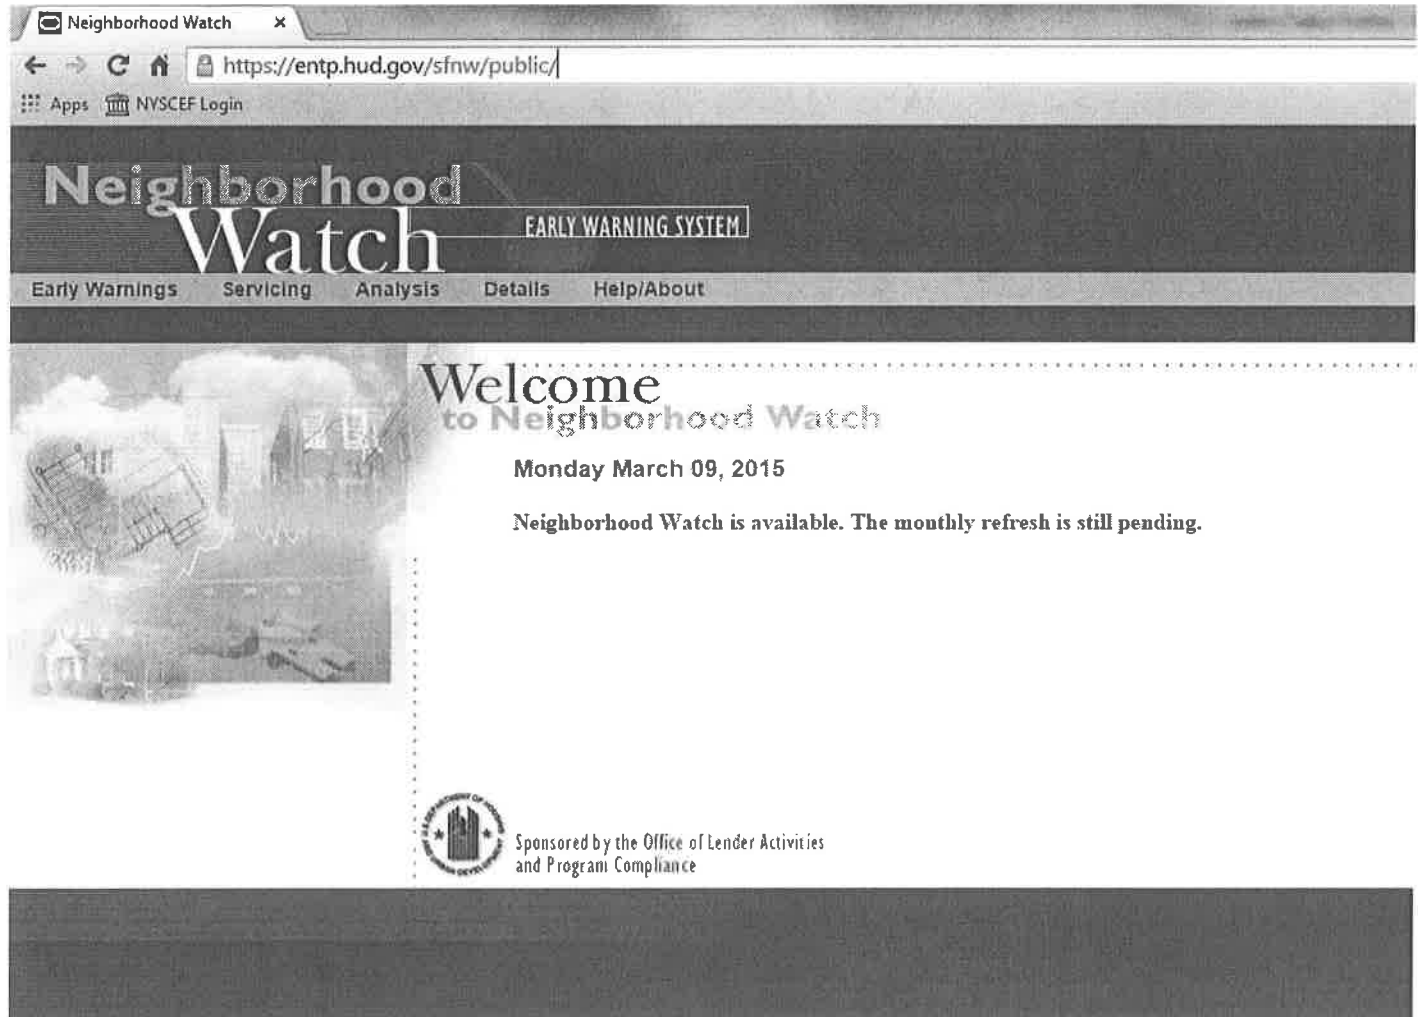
Neighborhood Watch ×

https://entp.hud.gov/sfnw/public/

Apps NYSCEF Login

Neighborhood Watch EARLY WARNING SYSTEM

Early Warnings Servicing Analysis Details Help/About

Welcome to Neighborhood Watch

Monday March 09, 2015

Neighborhood Watch is available. The monthly refresh is still pending.

Sponsored by the Office of Lender Activities and Program Compliance